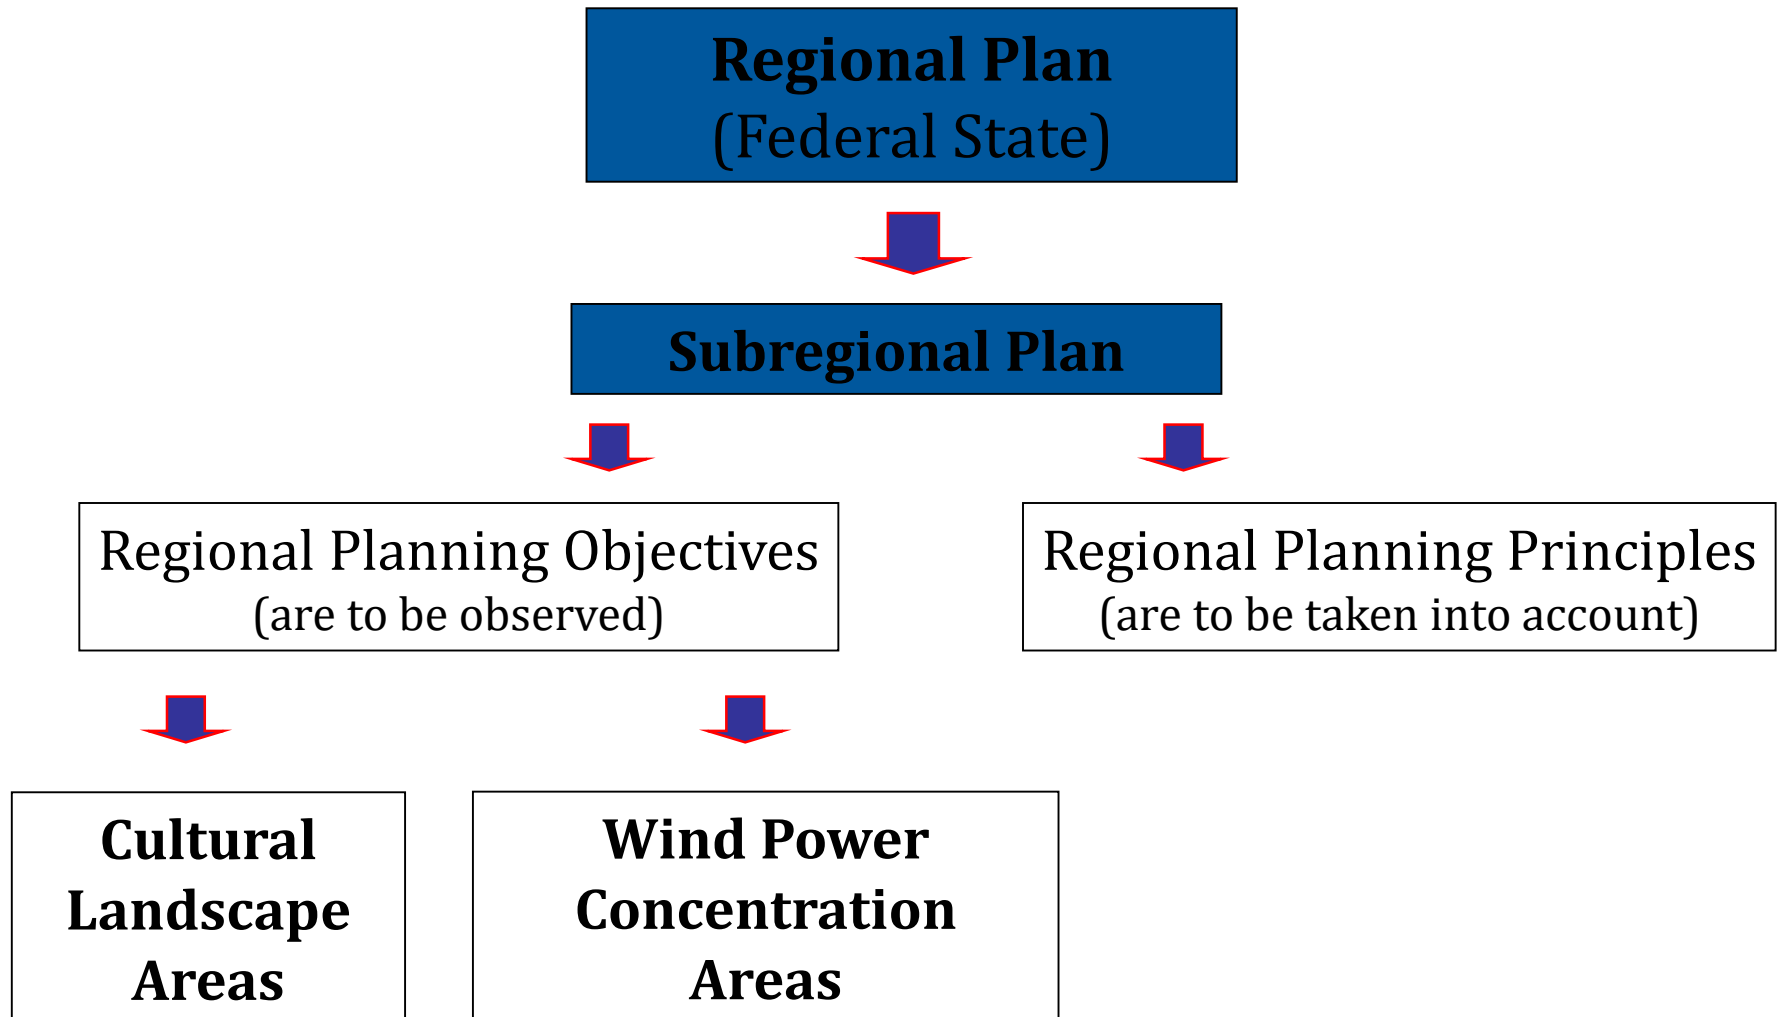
Regional Plan
(Federal State)

Subregional Plan

Regional Planning Objectives
(are to be observed)

Regional Planning Principles
(are to be taken into account)

Cultural Landscape Areas

Wind Power Concentration Areas